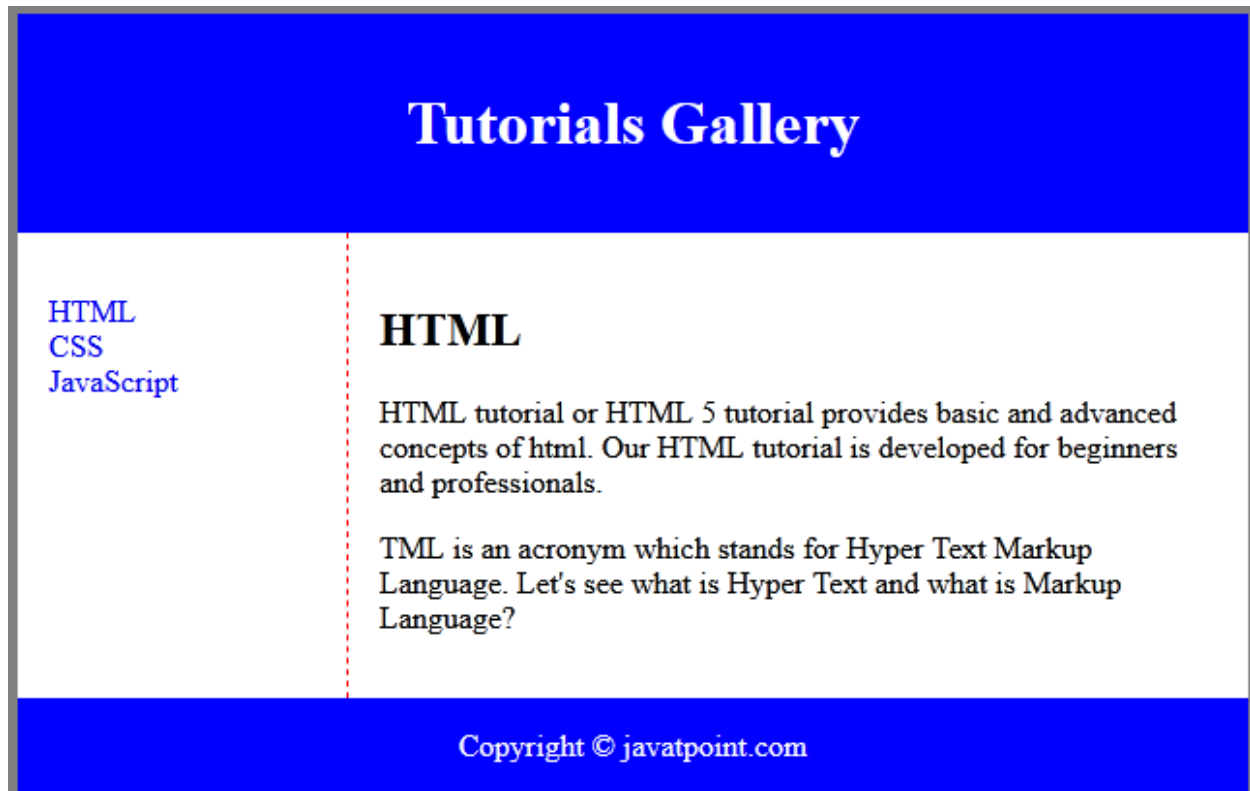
Tutorials Gallery

HTML
CSS
JavaScript

HTML

HTML tutorial or HTML 5 tutorial provides basic and advanced concepts of html. Our HTML tutorial is developed for beginners and professionals.

TML is an acronym which stands for Hyper Text Markup Language. Let's see what is Hyper Text and what is Markup Language?

Copyright © javatpoint.com